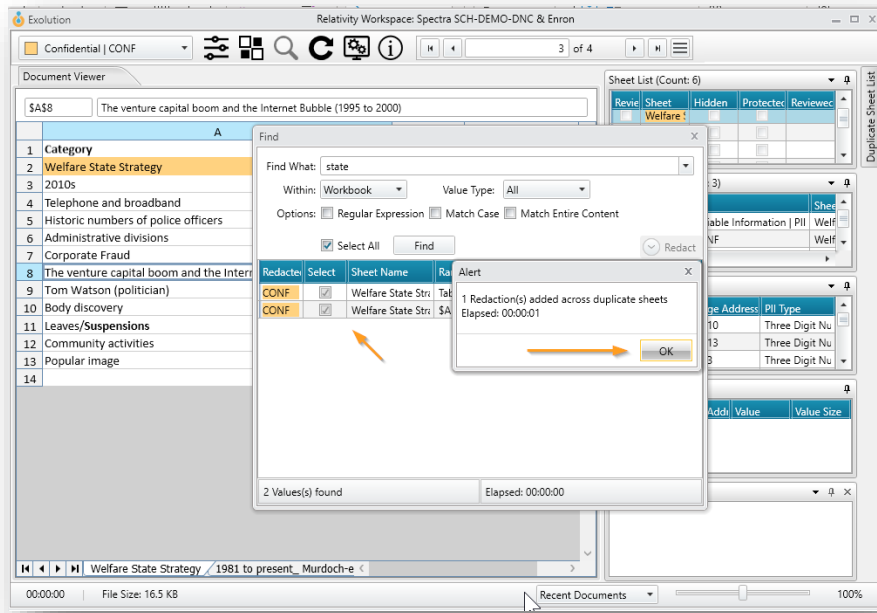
Exolution

Relativity Workspace: Spectra SCH-DEMO-DNC & Enron

Confidential | CONF

3 of 4

Document Viewer

$A$8

The venture capital boom and the Internet Bubble (1995 to 2000)

| | A |
|---|---|
| 1 | **Category** |
| 2 | Welfare State Strategy |
| 3 | 2010s |
| 4 | Telephone and broadband |
| 5 | Historic numbers of police officers |
| 6 | Administrative divisions |
| 7 | Corporate Fraud |
| 8 | The venture capital boom and the Intern |
| 9 | Tom Watson (politician) |
| 10 | Body discovery |
| 11 | Leaves/**Suspensions** |
| 12 | Community activities |
| 13 | Popular image |
| 14 | |

Welfare State Strategy

1981 to present_ Murdoch-e

Find

Find What: state

Within: Workbook

Value Type: All

Options: Regular Expression Match Case Match Entire Content

Select All

Find

Redact

| Redactec | Select | Sheet Name | Ra |
|---|---|---|---|
| CONF | | Welfare State Stra | Tab |
| CONF | | Welfare State Stra | $A |

2 Values(s) found

Elapsed: 00:00:00

Alert

1 Redaction(s) added across duplicate sheets
Elapsed: 00:00:01

OK

Sheet List (Count: 6)

| Revie | Sheet | Hidden | Protectec | Reviewec |
|---|---|---|---|---|
| | Welfare S | | | |

3)

| | Shee |
|---|---|
| iable Information \| PII | Welf |
| NF | Welf |

| ge Address | PII Type |
|---|---|
| 10 | Three Digit Nu |
| 13 | Three Digit Nu |
| 3 | Three Digit Nu |

| Addi | Value | Value Size |
|---|---|---|

Duplicate Sheet List

00:00:00

File Size: 16.5 KB

Recent Documents

100%